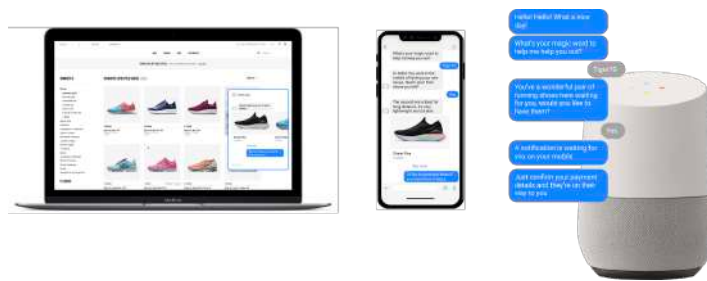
Hello! Hello! What a nice day!

What's your magic word to help me help you out?

Tigers10

You've a wonderful pair of running shoes here waiting for you, would you like to have them?

Yes

A notification is waiting for you on your mobile

Just confirm your payment details and they're on their way to you